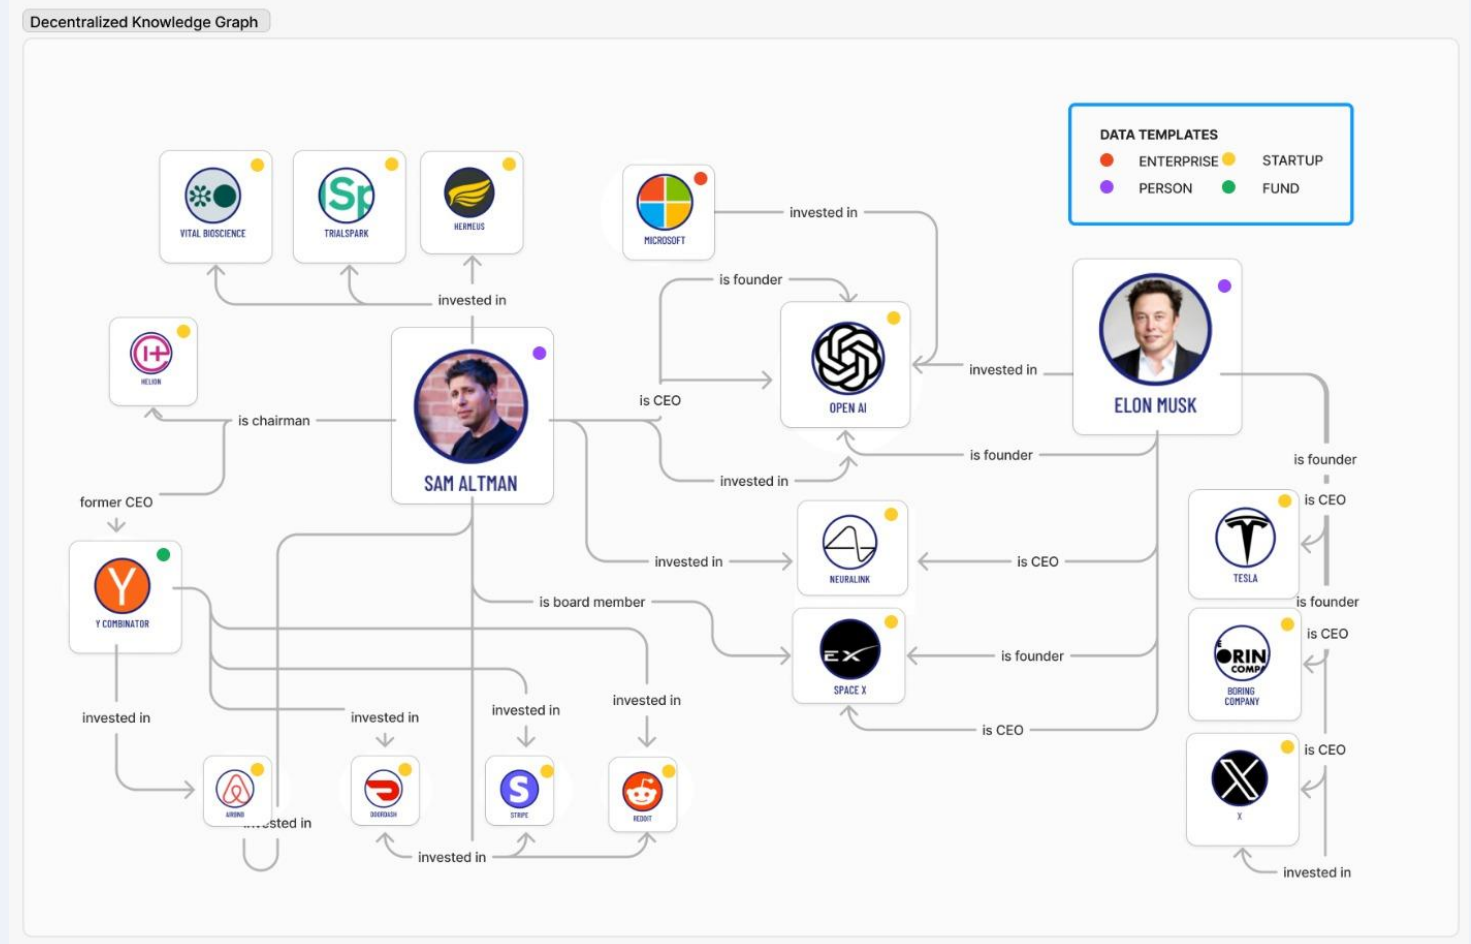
Decentralized Knowledge Graph

DATA TEMPLATES
ENTERPRISE
STARTUP
PERSON
FUND

VITAL BIOSCIENCE
TRIALSPARK
HERMEUS
MICROSOFT
invested in
is founder
invested in
HELION
SAM ALTMAN
is chairman
is CEO
OPEN AI
invested in
ELON MUSK
is founder
invested in
former CEO
is founder
is CEO
Y COMBINATOR
invested in
NEURALINK
is CEO
TESLA
is board member
is founder
SPACE X
is founder
is CEO
BORING COMPANY
invested in
invested in
invested in
invested in
is CEO
is CEO
AIRBNB
DOORDASH
STRIPE
REDDIT
X
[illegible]sted in
invested in
invested in